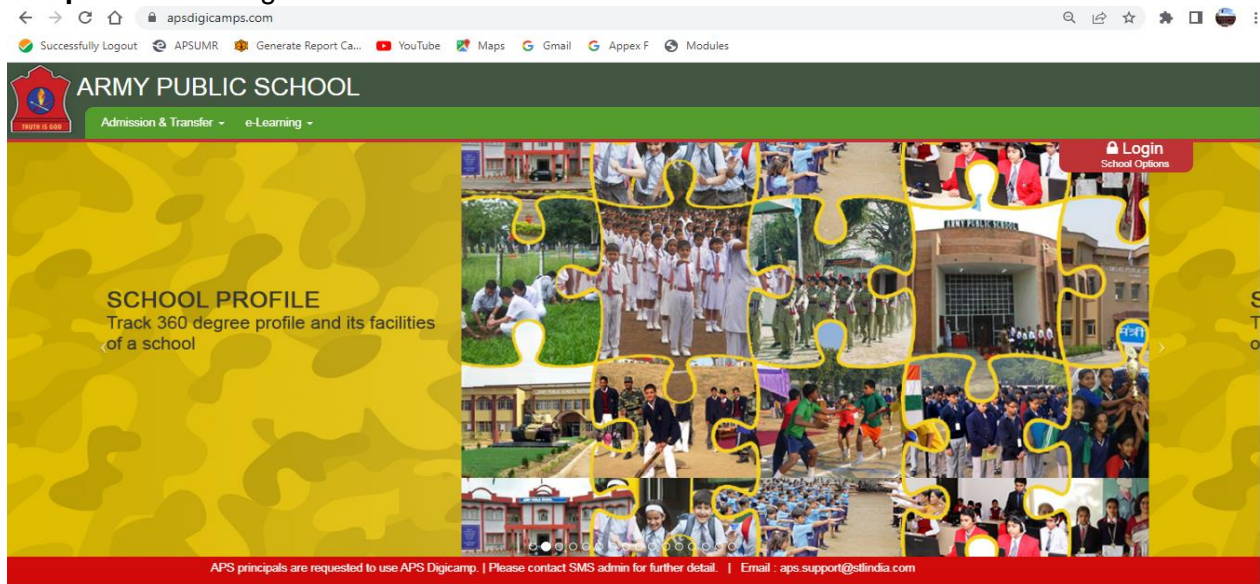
apsdigicamps.com

Successfully Logout APSUMR Generate Report Ca... YouTube Maps Gmail Appex F Modules

TRUTH IS GOD

ARMY PUBLIC SCHOOL

Admission & Transfer e-Learning

Login
School Options

SCHOOL PROFILE
Track 360 degree profile and its facilities of a school

ARMY PUBLIC SCHOOL

APS principals are requested to use APS Digicamp. | Please contact SMS admin for further detail. | Email : aps.support@stlindia.com